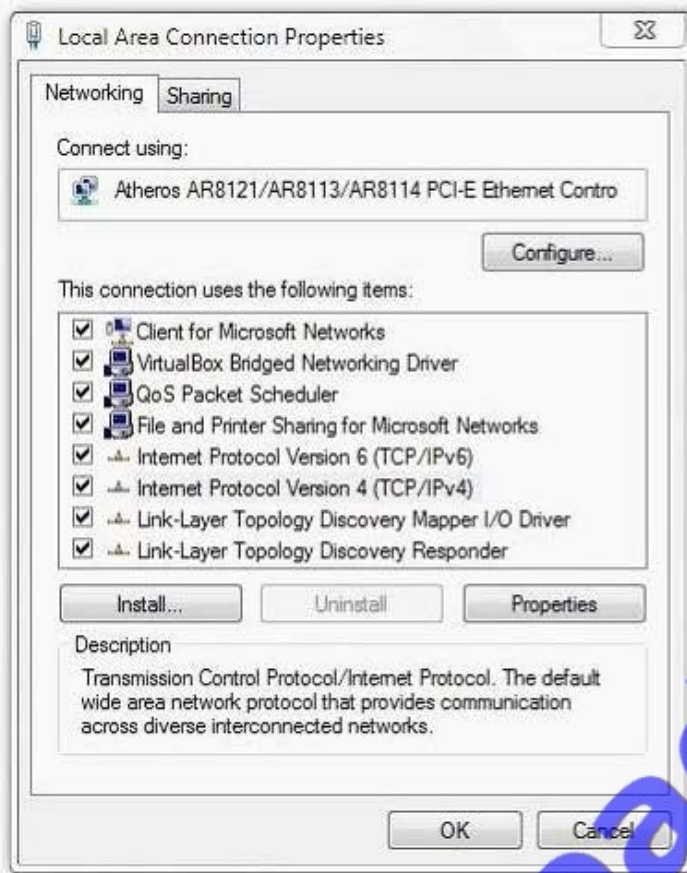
Local Area Connection Properties

Networking Sharing

Connect using:

Atheros AR8121/AR8113/AR8114 PCI-E Ethernet Contro

Configure...

This connection uses the following items:

Client for Microsoft Networks
VirtualBox Bridged Networking Driver
QoS Packet Scheduler
File and Printer Sharing for Microsoft Networks
Internet Protocol Version 6 (TCP/IPv6)
Internet Protocol Version 4 (TCP/IPv4)
Link-Layer Topology Discovery Mapper I/O Driver
Link-Layer Topology Discovery Responder

Install... Uninstall Properties

Description

Transmission Control Protocol/Internet Protocol. The default wide area network protocol that provides communication across diverse interconnected networks.

OK Cancel